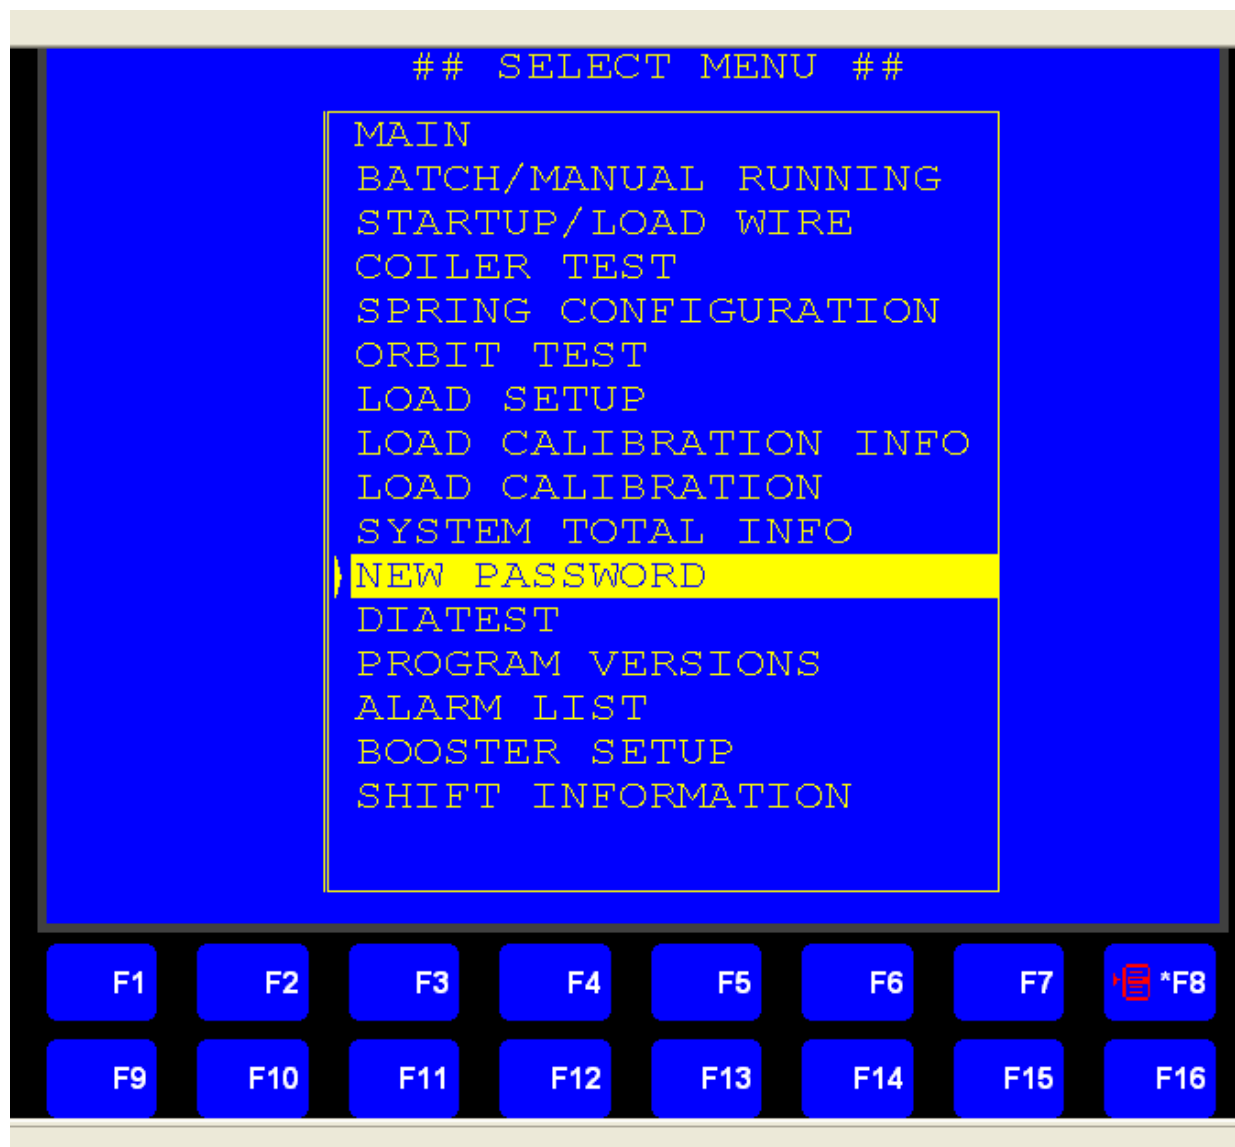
## SELECT MENU ##

MAIN
BATCH/MANUAL RUNNING
STARTUP/LOAD WIRE
COILER TEST
SPRING CONFIGURATION
ORBIT TEST
LOAD SETUP
LOAD CALIBRATION INFO
LOAD CALIBRATION
SYSTEM TOTAL INFO
NEW PASSWORD
DIATEST
PROGRAM VERSIONS
ALARM LIST
BOOSTER SETUP
SHIFT INFORMATION

F1 F2 F3 F4 F5 F6 F7 *F8
F9 F10 F11 F12 F13 F14 F15 F16